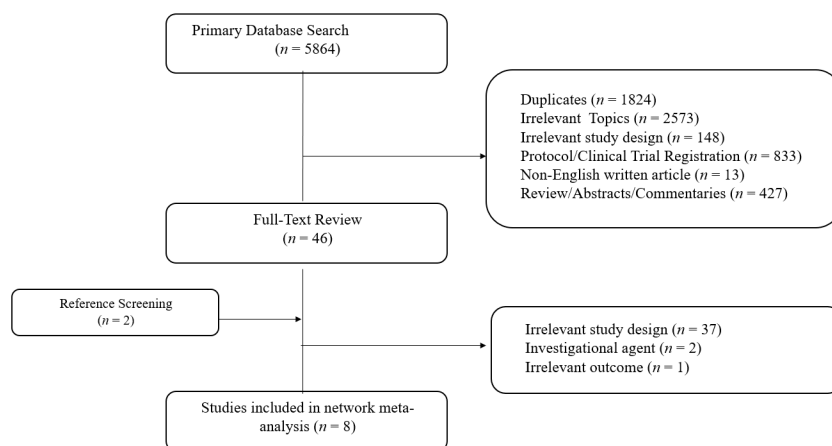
Primary Database Search
($n$ = 5864)

Duplicates ($n$ = 1824)
Irrelevant Topics ($n$ = 2573)
Irrelevant study design ($n$ = 148)
Protocol/Clinical Trial Registration ($n$ = 833)
Non-English written article ($n$ = 13)
Review/Abstracts/Commentaries ($n$ = 427)

Full-Text Review
($n$ = 46)

Reference Screening
($n$ = 2)

Irrelevant study design ($n$ = 37)
Investigational agent ($n$ = 2)
Irrelevant outcome ($n$ = 1)

Studies included in network meta-analysis ($n$ = 8)